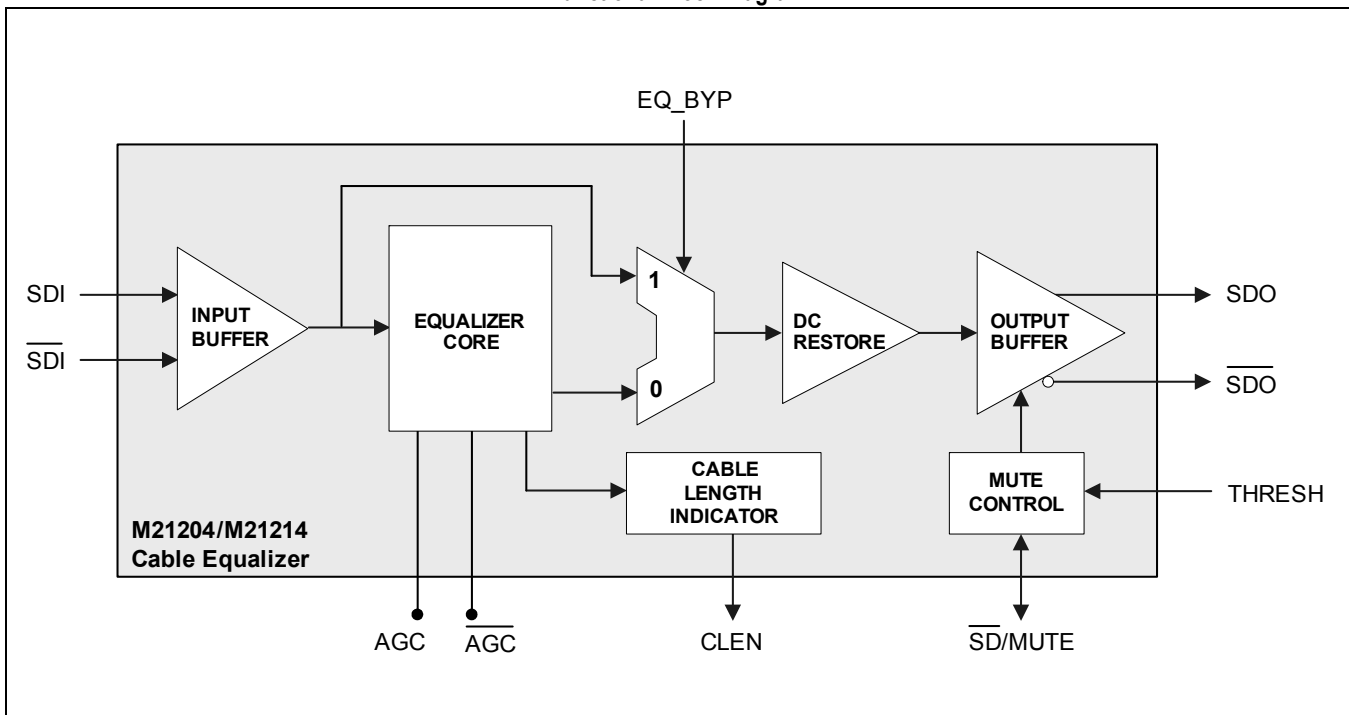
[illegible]

EQ_BYP

SDI

$\overline{SDI}$

INPUT BUFFER

EQUALIZER CORE

1

0

DC RESTORE

OUTPUT BUFFER

SDO

$\overline{SDO}$

CABLE LENGTH INDICATOR

MUTE CONTROL

THRESH

M21204/M21214
Cable Equalizer

AGC

$\overline{AGC}$

CLEN

$\overline{SD}$/MUTE